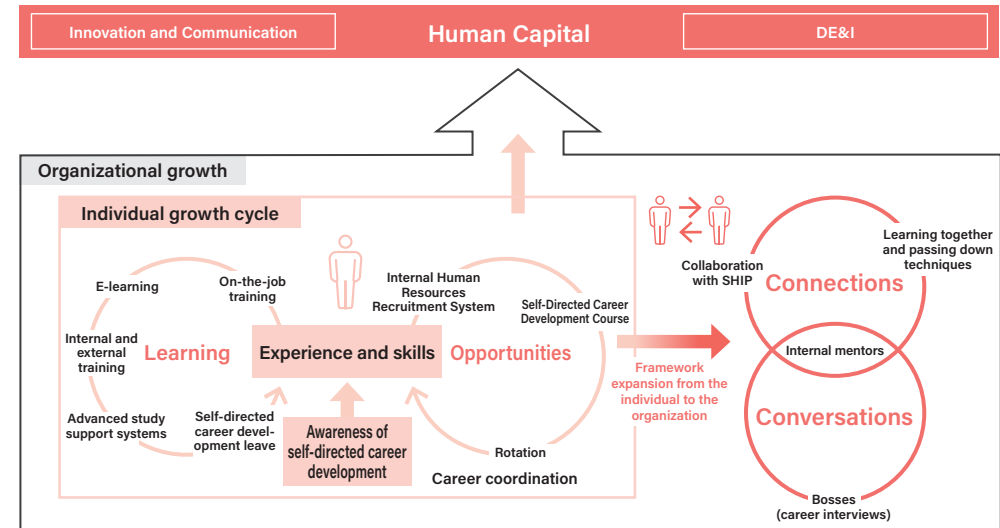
Innovation and Communication

Human Capital

DE&I

Organizational growth

Individual growth cycle

E-learning

On-the-job training

Internal and external training

Learning

Advanced study support systems

Self-directed career development leave

Experience and skills

Awareness of self-directed career development

Internal Human Resources Recruitment System

Self-Directed Career Development Course

Opportunities

Rotation

Career coordination

Collaboration with SHIP

Framework expansion from the individual to the organization

Connections

Learning together and passing down techniques

Internal mentors

Conversations

Bosses (career interviews)